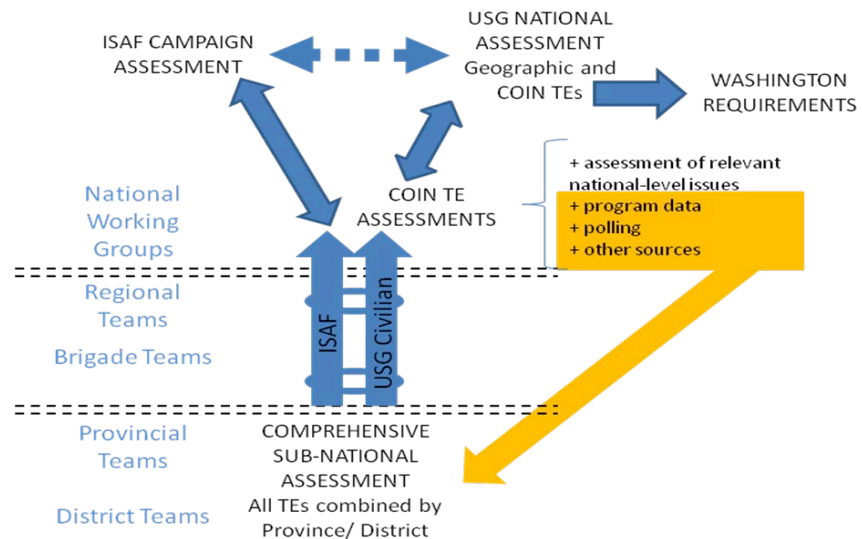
ISAF CAMPAIGN ASSESSMENT

USG NATIONAL ASSESSMENT Geographic and COIN TEs

WASHINGTON REQUIREMENTS

+ assessment of relevant national-level issues
+ program data
+ polling
+ other sources

National Working Groups

COIN TE ASSESSMENTS

Regional Teams

Brigade Teams

ISAF

USG Civilian

Provincial Teams

District Teams

COMPREHENSIVE SUB-NATIONAL ASSESSMENT
All TEs combined by Province/ District